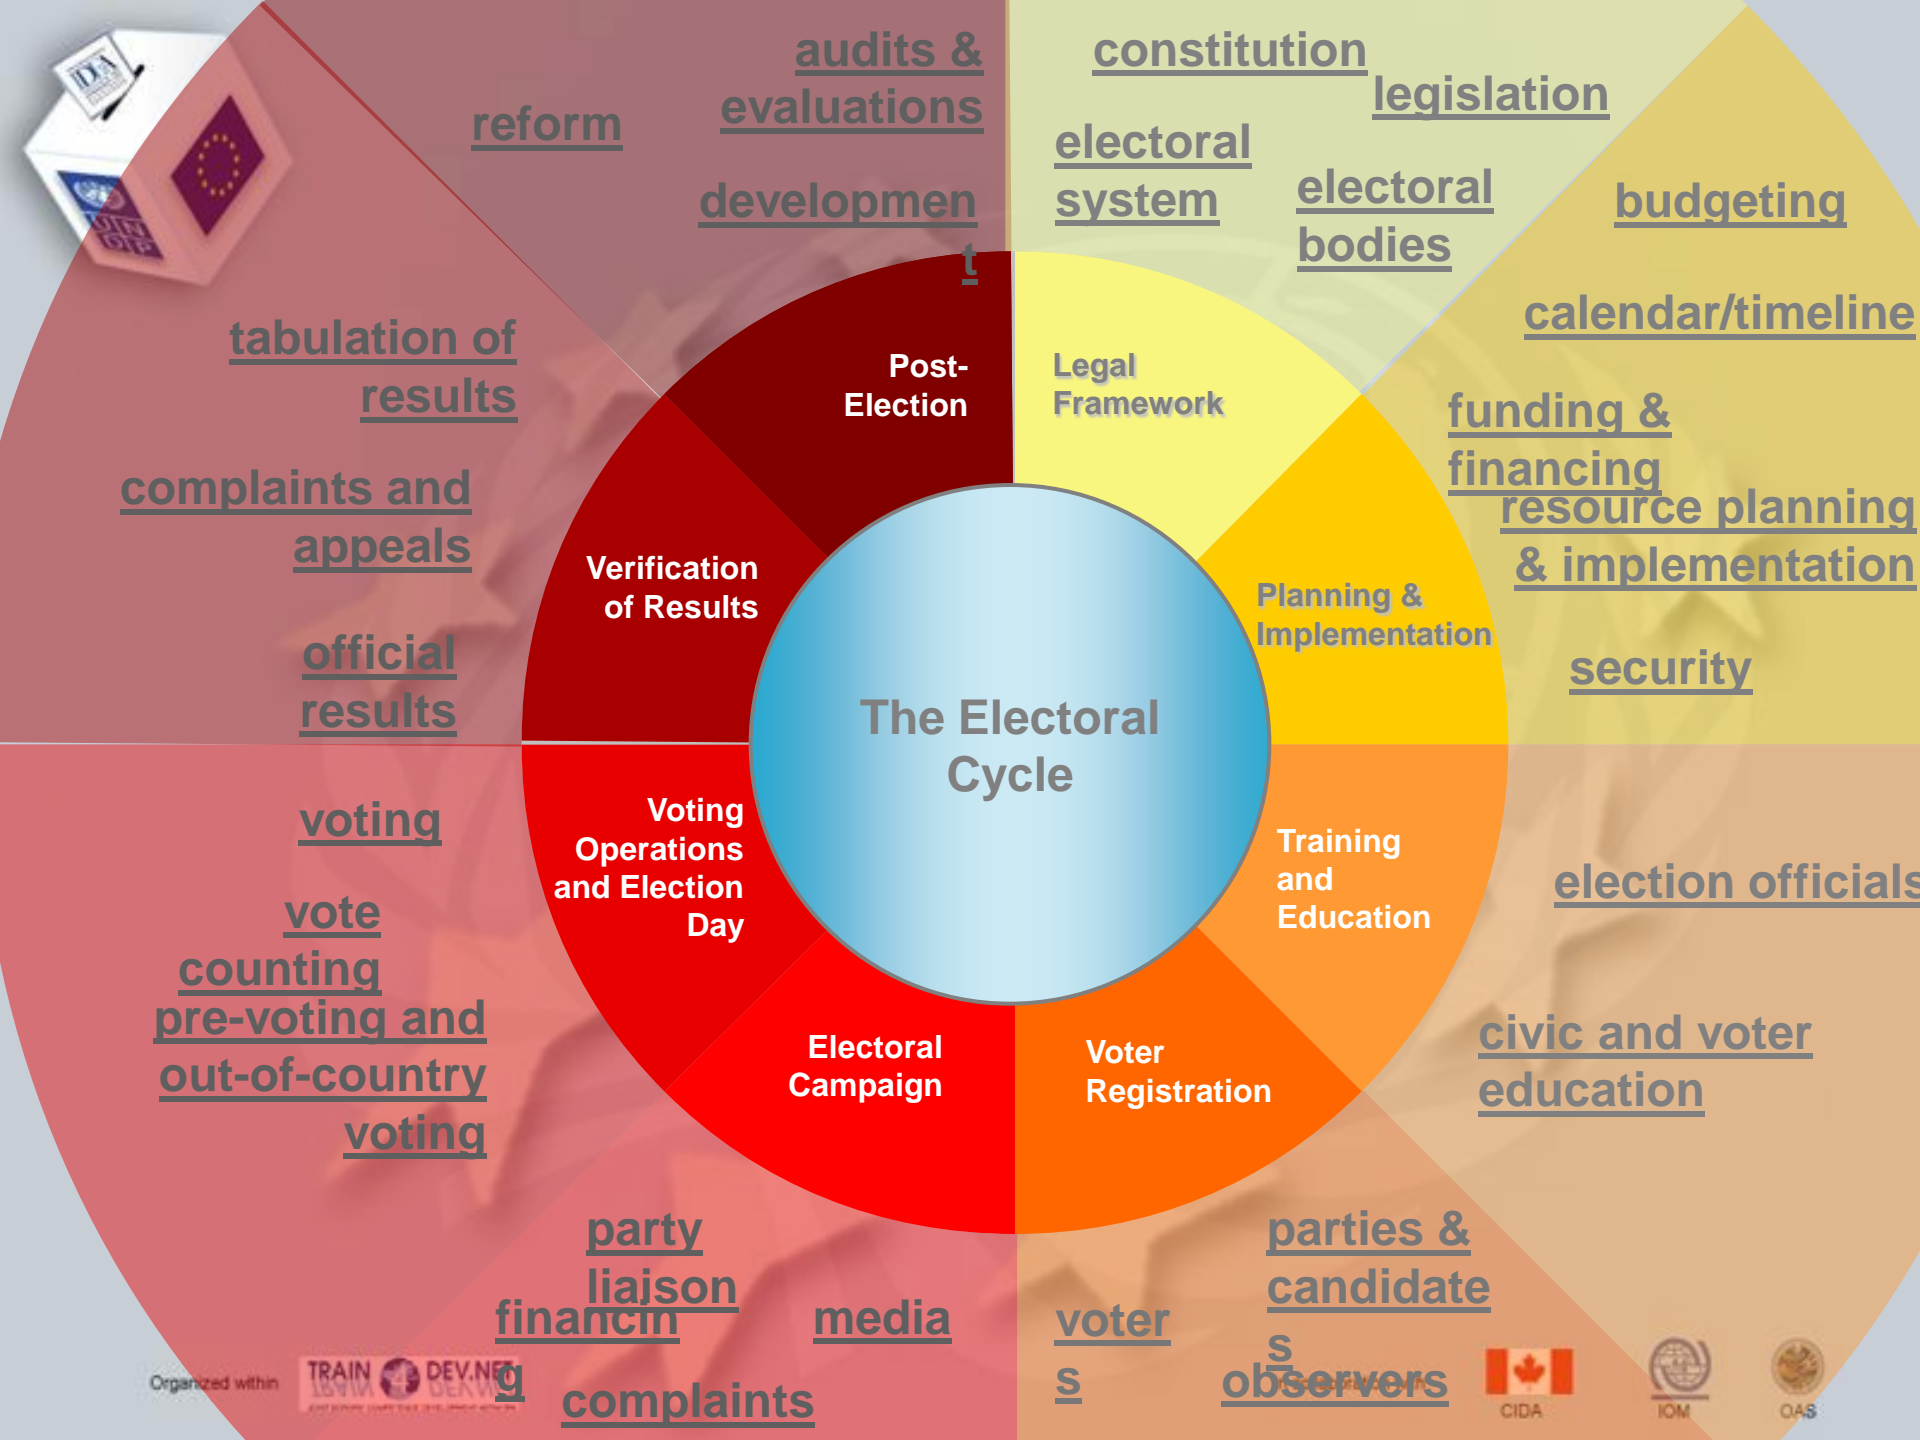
audits & evaluations

reform

developmen t

constitution

legislation

electoral system

electoral bodies

budgeting

calendar/timeline

tabulation of results

complaints and appeals

official results

Post-Election

Legal Framework

funding & financing

resource planning & implementation

Verification of Results

Planning & Implementation

security

The Electoral Cycle

voting

Voting Operations and Election Day

Training and Education

election officials

vote counting

pre-voting and out-of-country voting

Electoral Campaign

Voter Registration

civic and voter education

party liaison

financin g

media

voter s

parties & candidate s

observers

complaints

Organized within

TRAIN 4 DEV.NET

CIDA

IOM

OAS